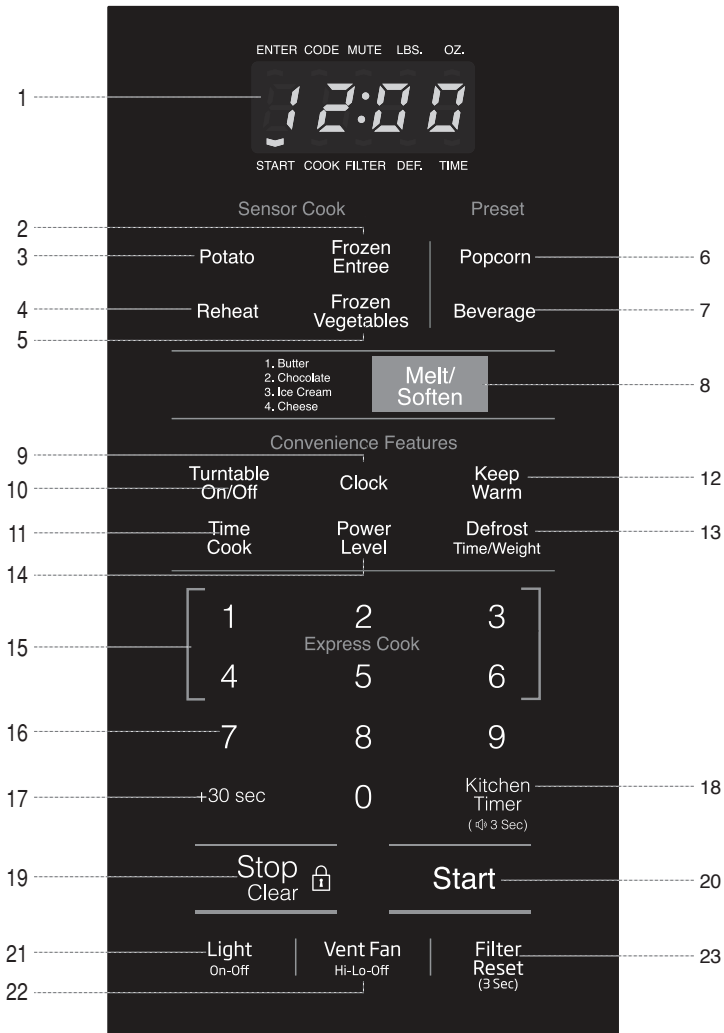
ENTER CODE MUTE LBS. OZ.

1

12:00

START COOK FILTER DEF. TIME

2

Sensor Cook

Preset

3 Potato

Frozen Entree

Popcorn 6

4 Reheat

Frozen Vegetables

Beverage 7

5

1. Butter
2. Chocolate
3. Ice Cream
4. Cheese

Melt/ Soften 8

9

Convenience Features

10 Turntable On/Off

Clock

Keep Warm 12

11 Time Cook

Power Level

Defrost Time/Weight 13

14

1 2 3

15 Express Cook

4 5 6

16 7 8 9

17 +30 sec

0

Kitchen Timer (3 Sec) 18

19 Stop Clear

Start 20

21 Light On-Off

Vent Fan Hi-Lo-Off

Filter Reset (3 Sec) 23

22